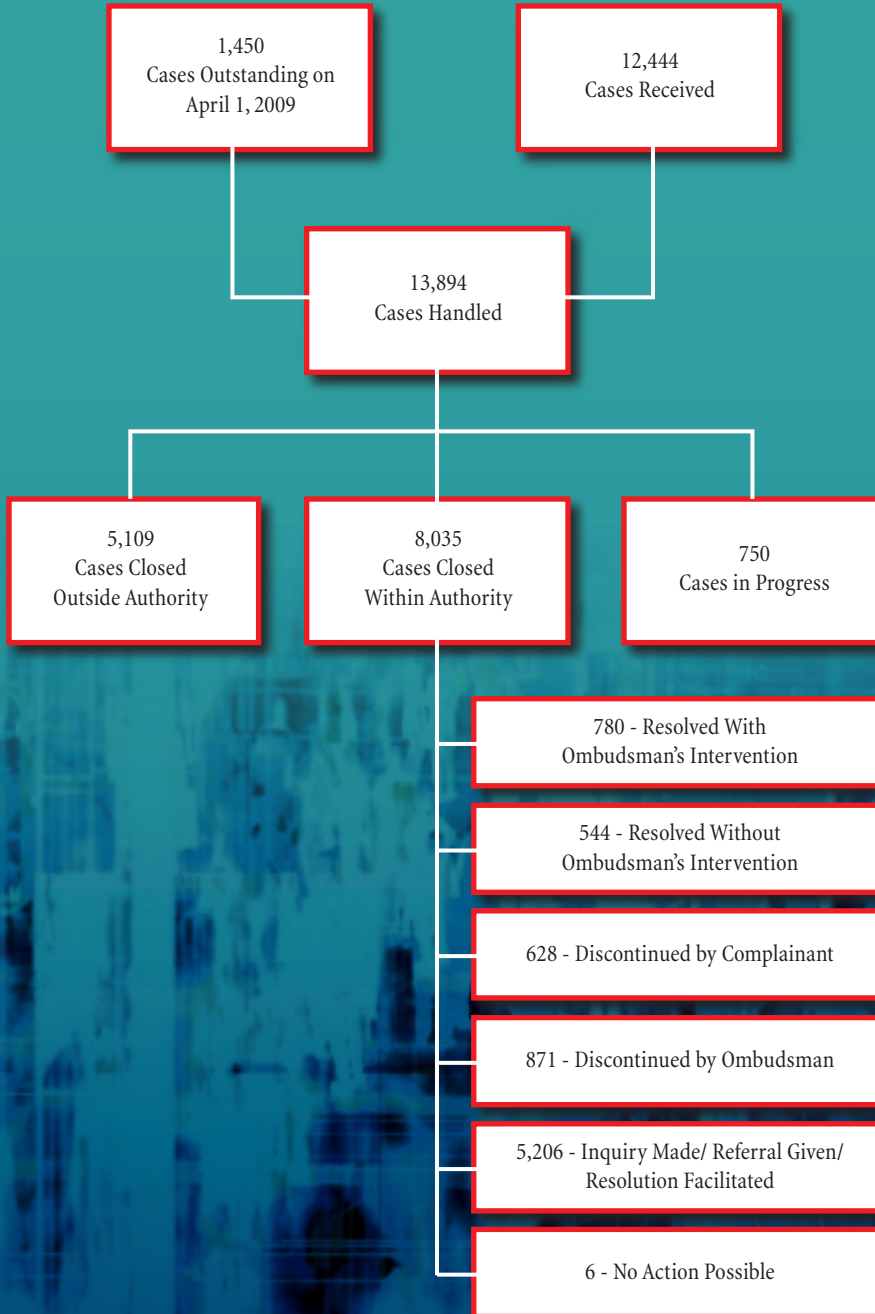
1,450
Cases Outstanding on
April 1, 2009

12,444
Cases Received

13,894
Cases Handled

5,109
Cases Closed
Outside Authority

8,035
Cases Closed
Within Authority

750
Cases in Progress

780 - Resolved With
Ombudsman's Intervention

544 - Resolved Without
Ombudsman's Intervention

628 - Discontinued by Complainant

871 - Discontinued by Ombudsman

5,206 - Inquiry Made/ Referral Given/
Resolution Facilitated

6 - No Action Possible